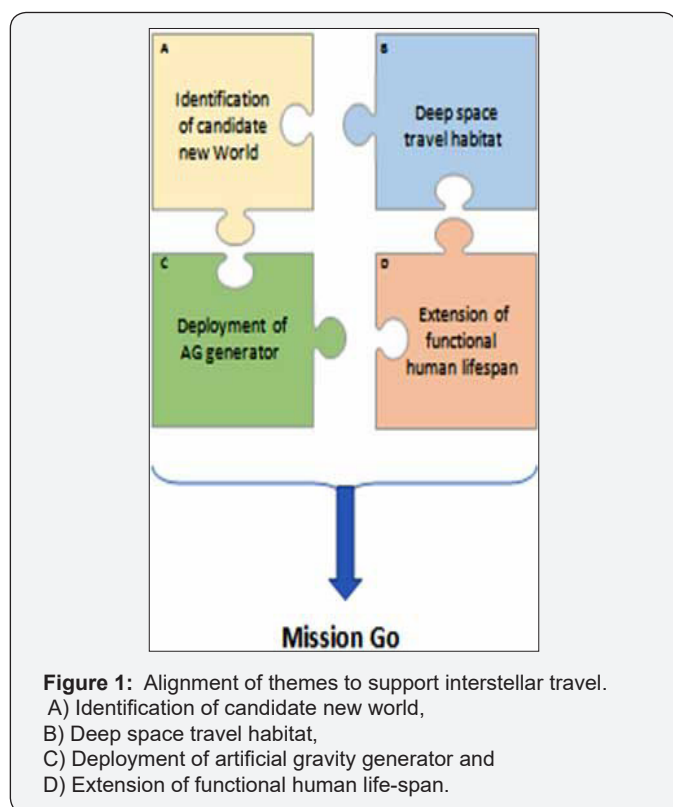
A

Identification of candidate new World

B

Deep space travel habitat

C

Deployment of AG generator

D

Extension of functional human lifespan

Mission Go

**Figure 1:** Alignment of themes to support interstellar travel.
A) Identification of candidate new world,
B) Deep space travel habitat,
C) Deployment of artificial gravity generator and
D) Extension of functional human life-span.